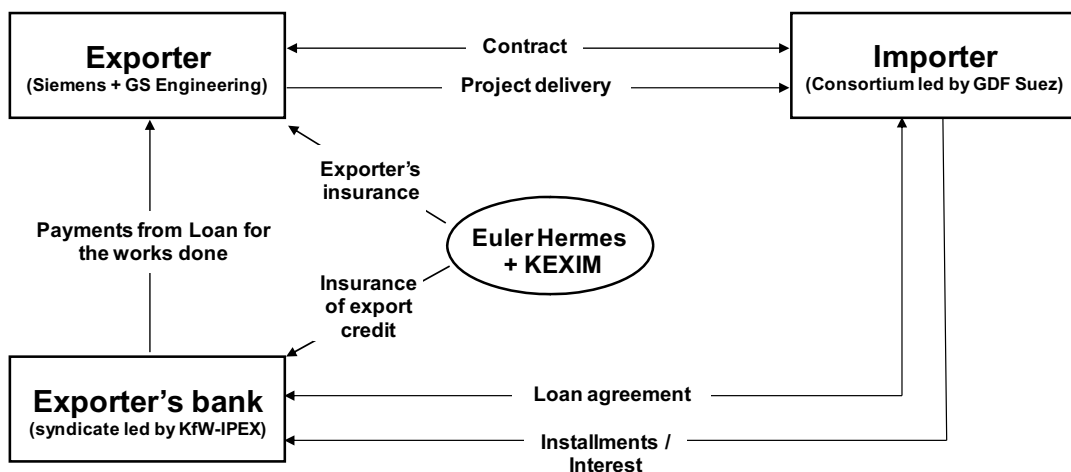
Exporter
(Siemens + GS Engineering)

Contract

Project delivery

Importer
(Consortium led by GDF Suez)

Exporter's insurance

Payments from Loan for the works done

Euler Hermes + KEXIM

Insurance of export credit

Exporter's bank
(syndicate led by KfW-IPEX)

Loan agreement

Installments / Interest